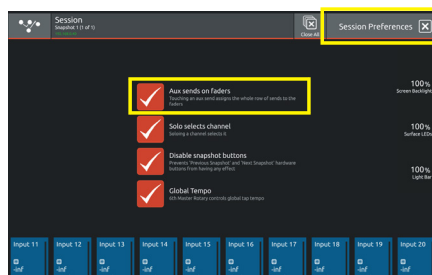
Session
Snapshot 1 (1 of 1)

Close All

Session Preferences

Aux sends on faders
Touching an aux send assigns the whole row of sends to the faders

Solo selects channel
Soloing a channel selects it.

Disable snapshot buttons
Prevents 'Previous Snapshot' and 'Next Snapshot' hardware buttons from having any effect.

Global Tempo
6th Master Rotary controls global tap tempo

100%
Screen Backlight

100%
Surface LEDs

100%
Light Bar

| Input 11 | Input 12 | Input 13 | Input 14 | Input 15 | Input 16 | Input 17 | Input 18 | Input 19 | Input 20 |
|---|---|---|---|---|---|---|---|---|---|
| -inf | -inf | -inf | -inf | -inf | -inf | -inf | -inf | -inf | -inf |